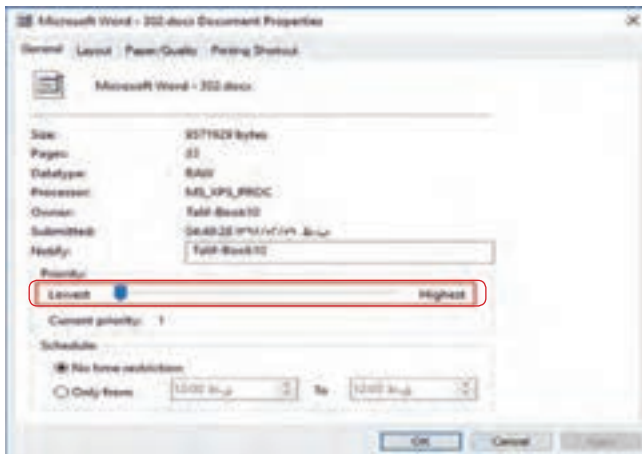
Microsoft Word - 302.docx Document Properties

General Layout Paper/Quality Printing Shortcut

Microsoft Word - 302.docx

Size: 9371928 bytes
Pages: 23
Datatype: RAW
Processor: MS_XPS_PROC
Owner: Talif-Book10
Submitted: 04:49:28 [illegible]
Notify: Talif-Book10

Priority
Lowest Highest
Current priority: 1

Schedule
No time restriction
Only from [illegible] To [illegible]

OK Cancel Apply